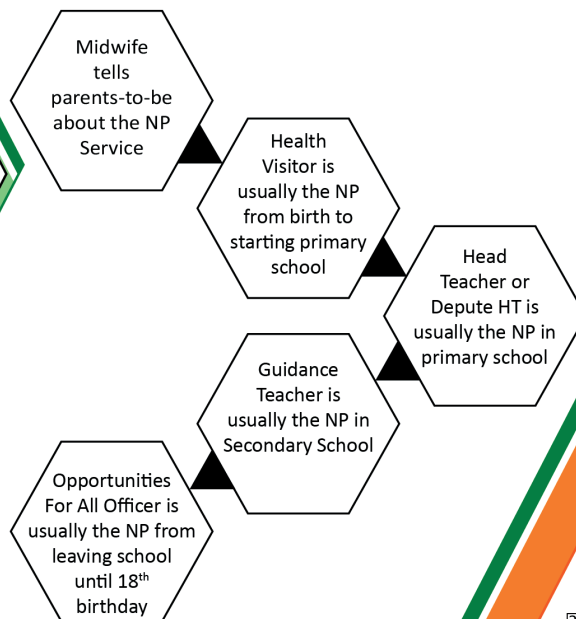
Midwife tells parents-to-be about the NP Service

Health Visitor is usually the NP from birth to starting primary school

Head Teacher or Depute HT is usually the NP in primary school

Guidance Teacher is usually the NP in Secondary School

Opportunities For All Officer is usually the NP from leaving school until 18$^{th}$ birthday